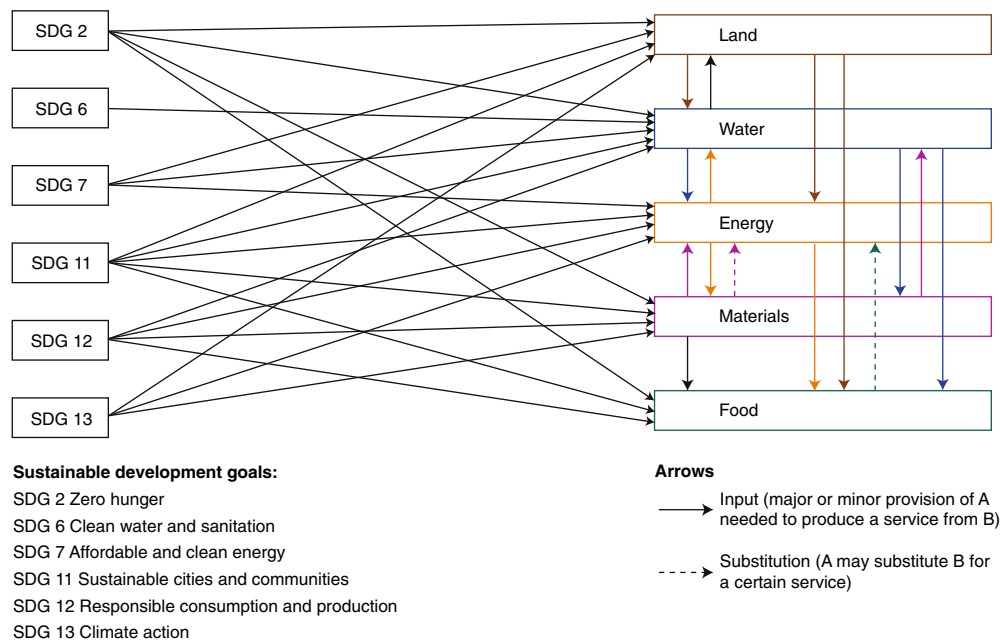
SDG 2

SDG 6

SDG 7

SDG 11

SDG 12

SDG 13

Land

Water

Energy

Materials

Food

**Sustainable development goals:**

SDG 2 Zero hunger

SDG 6 Clean water and sanitation

SDG 7 Affordable and clean energy

SDG 11 Sustainable cities and communities

SDG 12 Responsible consumption and production

SDG 13 Climate action

**Arrows**

Input (major or minor provision of A needed to produce a service from B)

Substitution (A may substitute B for a certain service)